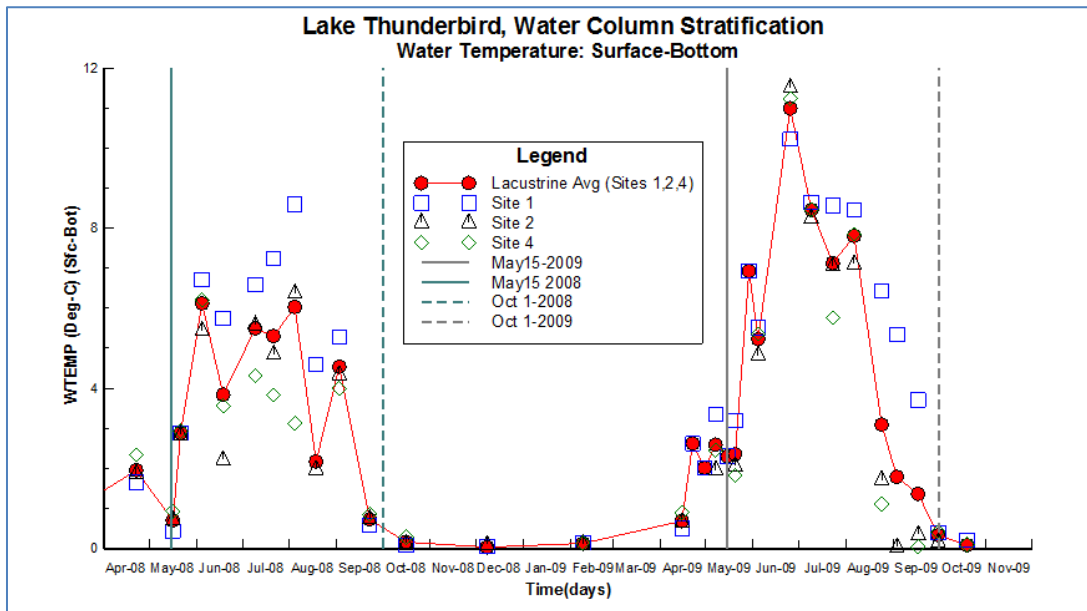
Lake Thunderbird, Water Column Stratification
Water Temperature: Surface-Bottom

WTEMP (Deg-C) (Sfc-Bot)

12
8
4
0

Legend
Lacustrine Avg (Sites 1,2,4)
Site 1
Site 2
Site 4
May15-2009
May15 2008
Oct 1-2008
Oct 1-2009

Apr-08 May-08 Jun-08 Jul-08 Aug-08 Sep-08 Oct-08 Nov-08 Dec-08 Jan-09 Feb-09 Mar-09 Apr-09 May-09 Jun-09 Jul-09 Aug-09 Sep-09 Oct-09 Nov-09

Time(days)